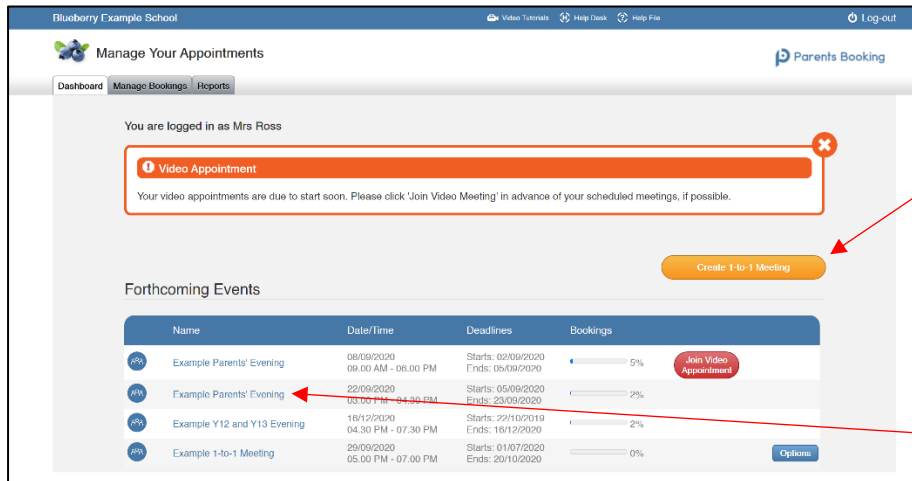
Blueberry Example School

Video Tutorials Help Desk Help File

Log-out

Manage Your Appointments

Parents Booking

Dashboard Manage Bookings Reports

You are logged in as Mrs Ross

Video Appointment

Your video appointments are due to start soon. Please click 'Join Video Meeting' in advance of your scheduled meetings, if possible.

Create 1-to-1 Meeting

Forthcoming Events

| Name | Date/Time | Deadlines | Bookings | |
|---|---|---|---|---|
| Example Parents' Evening | 08/09/2020 09.00 AM - 06.00 PM | Starts: 02/09/2020 Ends: 05/09/2020 | 5% | Join Video Appointment |
| Example Parents' Evening | 22/09/2020 03.00 PM - 04.30 PM | Starts: 05/09/2020 Ends: 23/09/2020 | 2% | |
| Example Y12 and Y13 Evening | 16/12/2020 04.30 PM - 07.30 PM | Starts: 22/10/2019 Ends: 16/12/2020 | 2% | |
| Example 1-to-1 Meeting | 29/09/2020 05.00 PM - 07.00 PM | Starts: 01/07/2020 Ends: 20/10/2020 | 0% | Options |